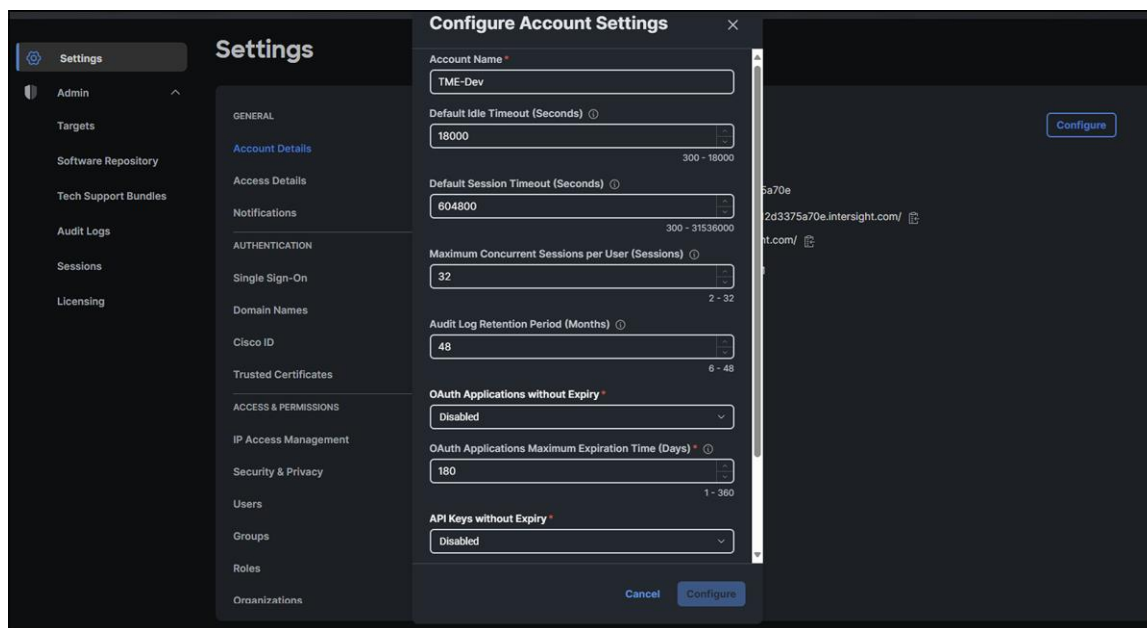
Settings
Admin
Targets
Software Repository
Tech Support Bundles
Audit Logs
Sessions
Licensing

Settings

GENERAL
Account Details
Access Details
Notifications
AUTHENTICATION
Single Sign-On
Domain Names
Cisco ID
Trusted Certificates
ACCESS & PERMISSIONS
IP Access Management
Security & Privacy
Users
Groups
Roles
Organizations

Configure

5a70e
2d3375a70e.intersight.com/
t.com/

Configure Account Settings

Account Name *
TME-Dev

Default Idle Timeout (Seconds)
18000
300 - 18000

Default Session Timeout (Seconds)
604800
300 - 31536000

Maximum Concurrent Sessions per User (Sessions)
32
2 - 32

Audit Log Retention Period (Months)
48
6 - 48

OAuth Applications without Expiry *
Disabled

OAuth Applications Maximum Expiration Time (Days) *
180
1 - 360

API Keys without Expiry *
Disabled

Cancel
Configure